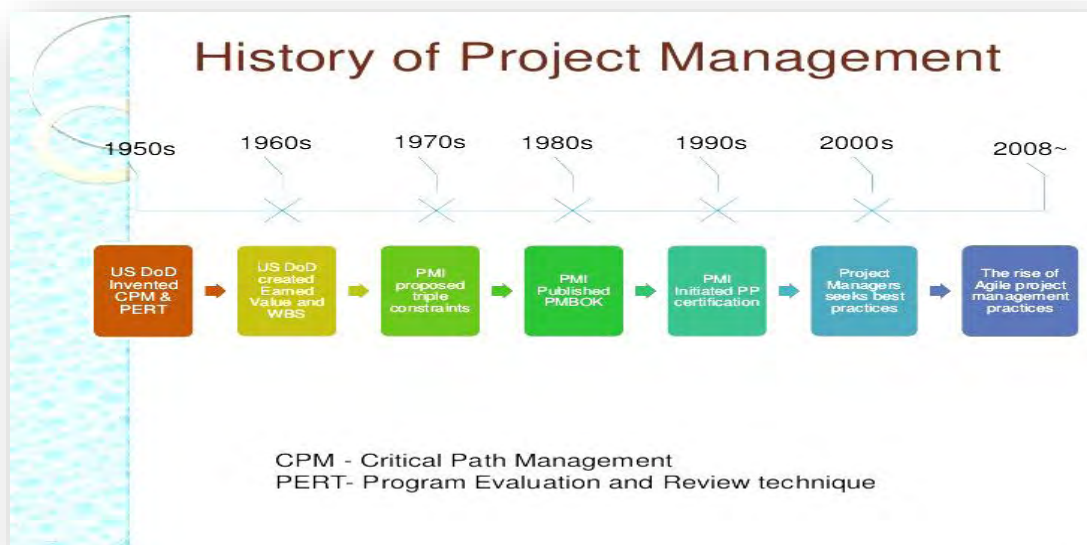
History of Project Management

1950s
1960s
1970s
1980s
1990s
2000s
2008~

US DoD Invented CPM & PERT

US DoD created Eamed Value and WBS

PMI proposed triple constraints

PMI Published PMBOK

PMI Initiated PP certification

Project Managers seeks best practices

The rise of Agile project management practices

CPM - Critical Path Management
PERT- Program Evaluation and Review technique